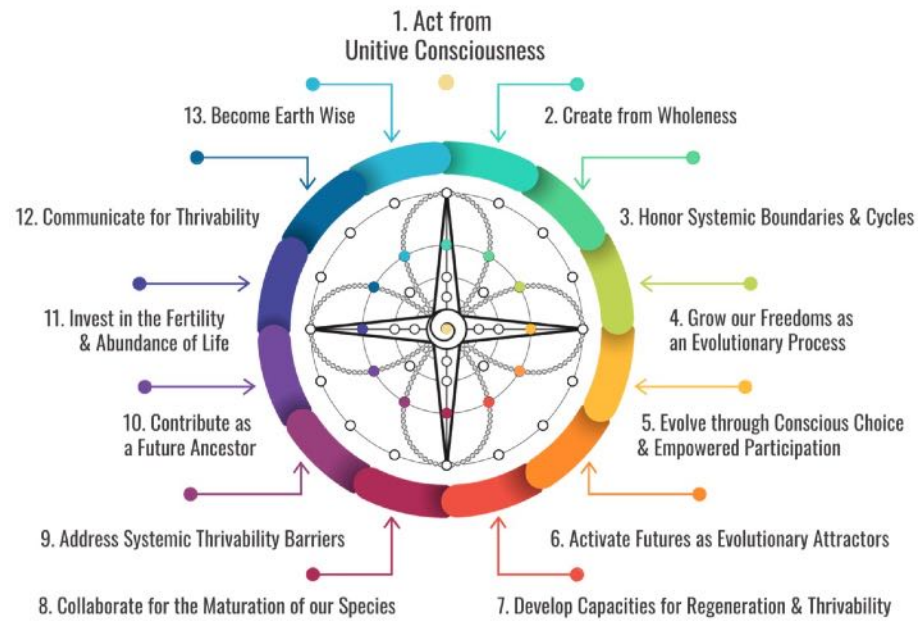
1. Act from Unitive Consciousness

2. Create from Wholeness

3. Honor Systemic Boundaries & Cycles

4. Grow our Freedoms as an Evolutionary Process

5. Evolve through Conscious Choice & Empowered Participation

6. Activate Futures as Evolutionary Attractors

7. Develop Capacities for Regeneration & Thrivability

8. Collaborate for the Maturation of our Species

9. Address Systemic Thrivability Barriers

10. Contribute as a Future Ancestor

11. Invest in the Fertility & Abundance of Life

12. Communicate for Thrivability

13. Become Earth Wise